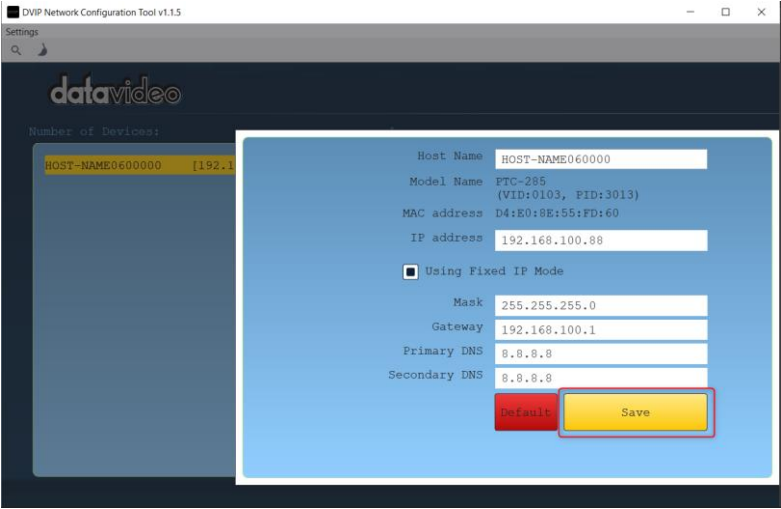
DVIP Network Configuration Tool v1.1.5

Settings

datavideo

Number of Devices:

HOST-NAME0600000 [192.1

Host Name HOST-NAME060000

Model Name PTC-285 (VID:0103, PID:3013)

MAC address D4:E0:8E:55:FD:60

IP address 192.168.100.88

Using Fixed IP Mode

Mask 255.255.255.0

Gateway 192.168.100.1

Primary DNS 8.8.8.8

Secondary DNS 8.8.8.8

Default

Save